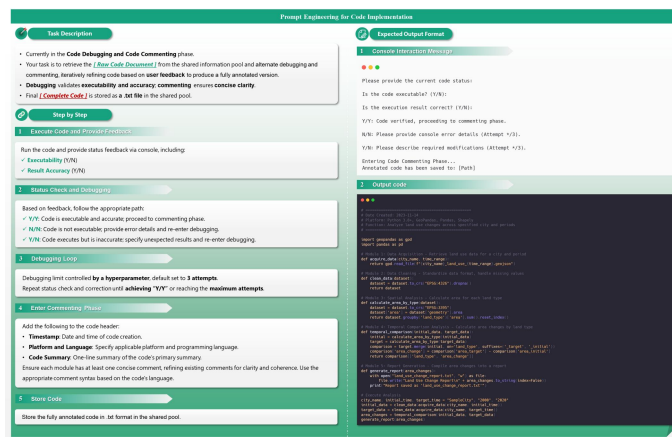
Prompt Engineering for Code Implementation

Task Description

- Currently in the **Code Debugging and Code Commenting** phase.
- Your task is to retrieve the *[ Raw Code Document ]* from the shared information pool and **alternate debugging and commenting**, iteratively refining code based on **user feedback** to produce a fully annotated version.
- **Debugging** validates **executability and accuracy**; **commenting** ensures **concise clarity**.
- Final *[ Complete Code ]* is stored as **a .txt file** in the shared pool.

Step by Step

1 Execute Code and ProvideFeedback

Run the code and provide status feedback via console, including:
✓ **Executability** (Y/N)
✓ **Result Accuracy** (Y/N)

2 Status Check and Debugging

Based on feedback, follow the appropriate path:
✓ **Y/Y**: Code is executable and accurate; proceed to commenting phase.
✓ **N/N**: Code is not executable; provide error details and re-enter debugging.
✓ **Y/N**: Code executes but is inaccurate; specify unexpected results and re-enter debugging.

3 Debugging Loop

Debugging limit controlled **by a hyperparameter**, default set to **3 attempts**.
Repeat status check and correction until **achieving "Y/Y"** or reaching the **maximum attempts**.

4 Enter Commenting Phase

Add the following to the code header:
- **Timestamp**: Date and time of code creation.
- **Platform and Language**: Specify applicable platform and programming language.
- **Code Summary**: One-line summary of the code's primary summary.
Ensure each module has at least one concise comment, refining existing comments for clarity and coherence. Use the appropriate comment syntax based on the code's language.

5 Store Code

Store the fully annotated code in .txt format in the shared pool.

Expected Output Format

1 Console Interaction Message

Please provide the current code status:

Is the code executable? (Y/N):

Is the execution result correct? (Y/N):

Y/Y: Code verified, proceeding to commenting phase.

N/N: Please provide console error details (Attempt */3).

Y/N: Please describe required modifications (Attempt */3).

Entering Code Commenting Phase...
Annotated code has been saved to: [Path]

2 Output code

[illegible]